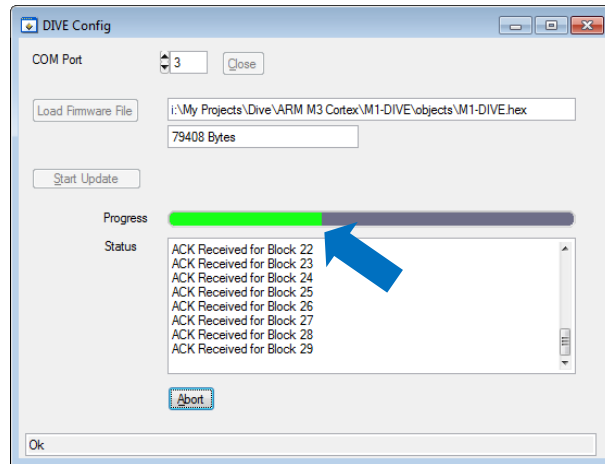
DIVE Config

COM Port 3 Close

Load Firmware File i:\My Projects\Dive\ARM M3 Cortex\M1-DIVE\objects\M1-DIVE.hex

79408 Bytes

Start Update

Progress

Status
ACK Received for Block 22
ACK Received for Block 23
ACK Received for Block 24
ACK Received for Block 25
ACK Received for Block 26
ACK Received for Block 27
ACK Received for Block 28
ACK Received for Block 29

Abort

Ok